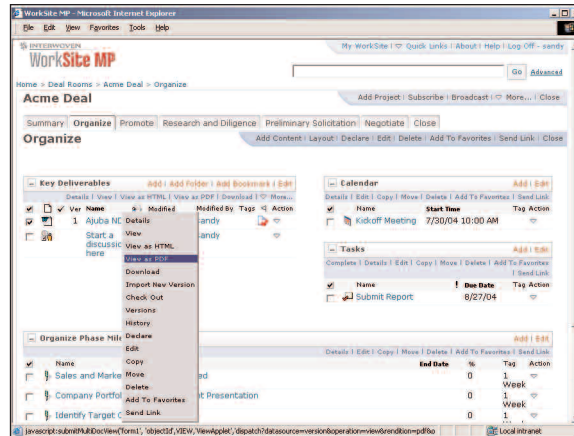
WorkSite MP - Microsoft Internet Explorer

File Edit View Favorites Tools Help

INTERWOVEN
WorkSite MP

My WorkSite | Quick Links | About | Help | Log Off - sandy

Go Advanced

Home > Deal Rooms > Acme Deal > Organize

Acme Deal

Add Project | Subscribe | Broadcast | More... | Close

Summary Organize Promote Research and Diligence Preliminary Solicitation Negotiate Close

Organize

Add Content | Layout | Declare | Edit | Delete | Add To Favorites | Send Link | Close

Key Deliverables

Add | Add Folder | Add Bookmark | Edit

Details | View | View as HTML | View as PDF | Download | More...

Ver Name Modified Modified By Tags Action

1 Ajuba ND sandy

Start a discussion here sandy

Details
View
View as HTML
View as PDF
Download
Import New Version
Check Out
Versions
History
Declare
Edit
Copy
Move
Delete
Add To Favorites
Send Link

Calendar

Add | Edit

Details | Edit | Copy | Move | Delete | Add To Favorites | Send Link

Name Start Time Tag Action

Kickoff Meeting 7/30/04 10:00 AM

Tasks

Add | Edit

Complete | Details | Edit | Copy | Move | Delete | Add To Favorites | Send Link

Name ! Due Date Tag Action

Submit Report 8/27/04

Organize Phase Mil

Add | Edit

Details | Edit | Copy | Move | Delete | Add To Favorites | Send Link

Name End Date % Tag Action

Sales and Marke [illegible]ed 0 1 Week

Company Portfol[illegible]t Presentation 0 1 Week

Identify Target C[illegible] 0 1 Week

javascript:submitMultiDocView('form1', 'object1d', VIEW, 'ViewApplet', dispatch?datasource=version&operation=view&rendition=pdf&o

Local intranet